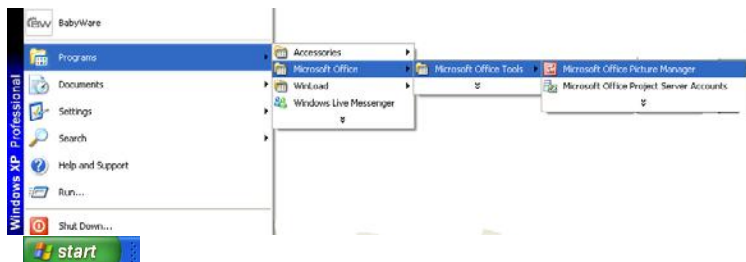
BabyWare
Programs
Documents
Settings
Search
Help and Support
Run...
Shut Down...
Windows XP Professional
start
Accessories
Microsoft Office
WinLoad
Windows Live Messenger
Microsoft Office Tools
Microsoft Office Picture Manager
Microsoft Office Project Server Accounts